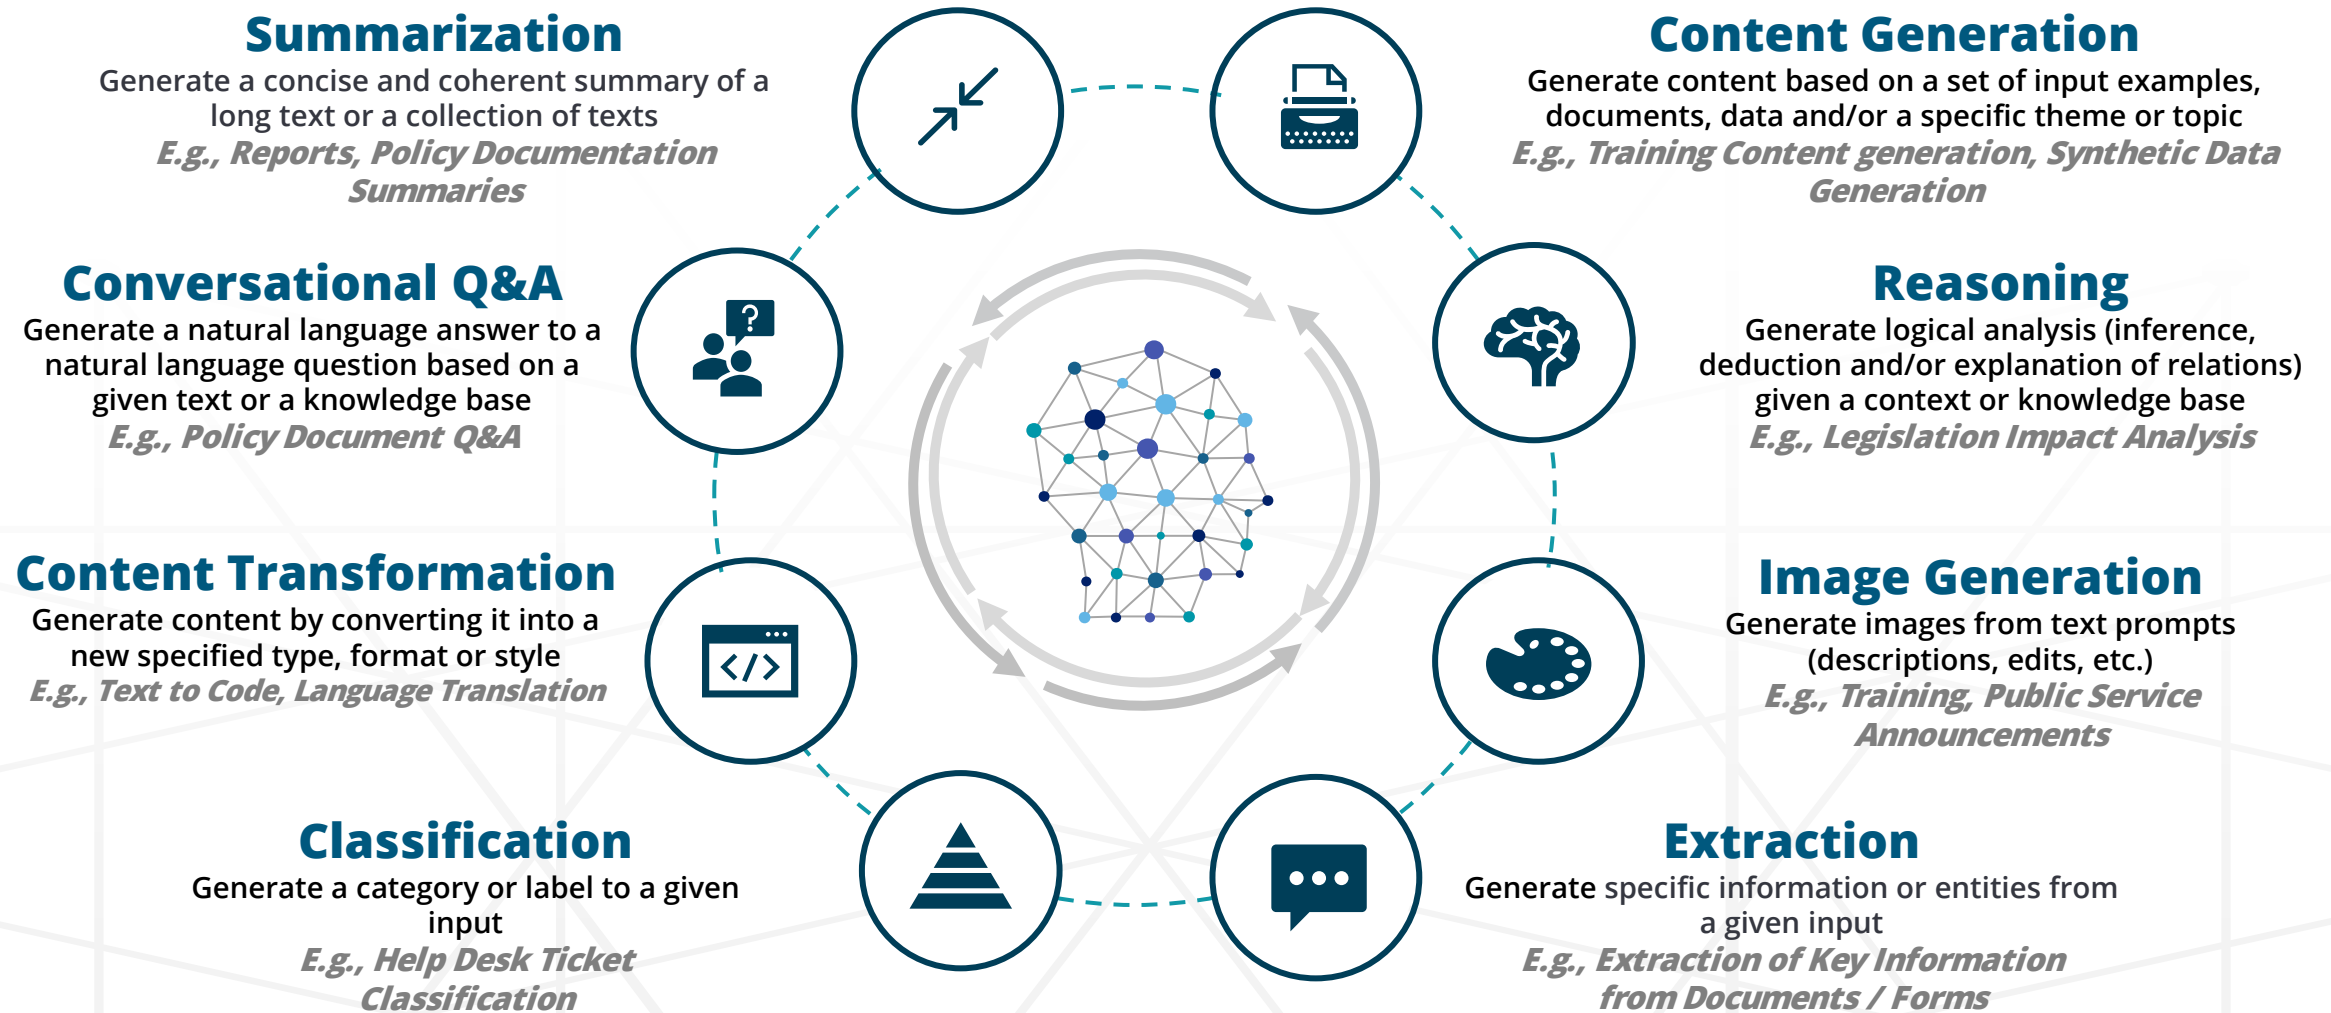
Summarization
Generate a concise and coherent summary of a long text or a collection of texts
E.g., Reports, Policy Documentation Summaries

Content Generation
Generate content based on a set of input examples, documents, data and/or a specific theme or topic
E.g., Training Content generation, Synthetic Data Generation

Conversational Q&A
Generate a natural language answer to a natural language question based on a given text or a knowledge base
E.g., Policy Document Q&A

Reasoning
Generate logical analysis (inference, deduction and/or explanation of relations) given a context or knowledge base
E.g., Legislation Impact Analysis

Content Transformation
Generate content by converting it into a new specified type, format or style
E.g., Text to Code, Language Translation

Image Generation
Generate images from text prompts (descriptions, edits, etc.)
E.g., Training, Public Service Announcements

Classification
Generate a category or label to a given input
E.g., Help Desk Ticket Classification

Extraction
Generate specific information or entities from a given input
E.g., Extraction of Key Information from Documents / Forms